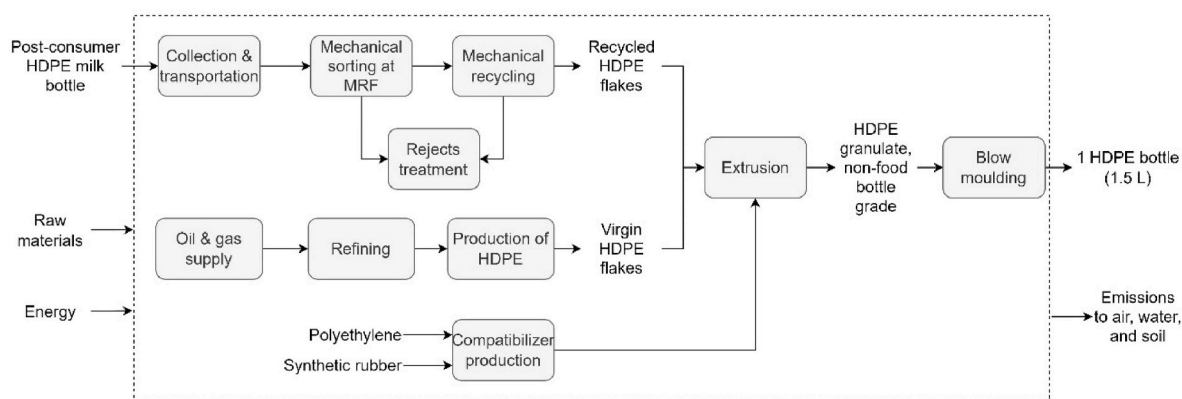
Post-consumer HDPE milk bottle

Collection & transportation

Mechanical sorting at MRF

Mechanical recycling

Recycled HDPE flakes

Rejects treatment

Extrusion

HDPE granulate, non-food bottle grade

Blow moulding

1 HDPE bottle (1.5 L)

Raw materials

Oil & gas supply

Refining

Production of HDPE

Virgin HDPE flakes

Energy

Polyethylene

Synthetic rubber

Compatibilizer production

Emissions to air, water, and soil